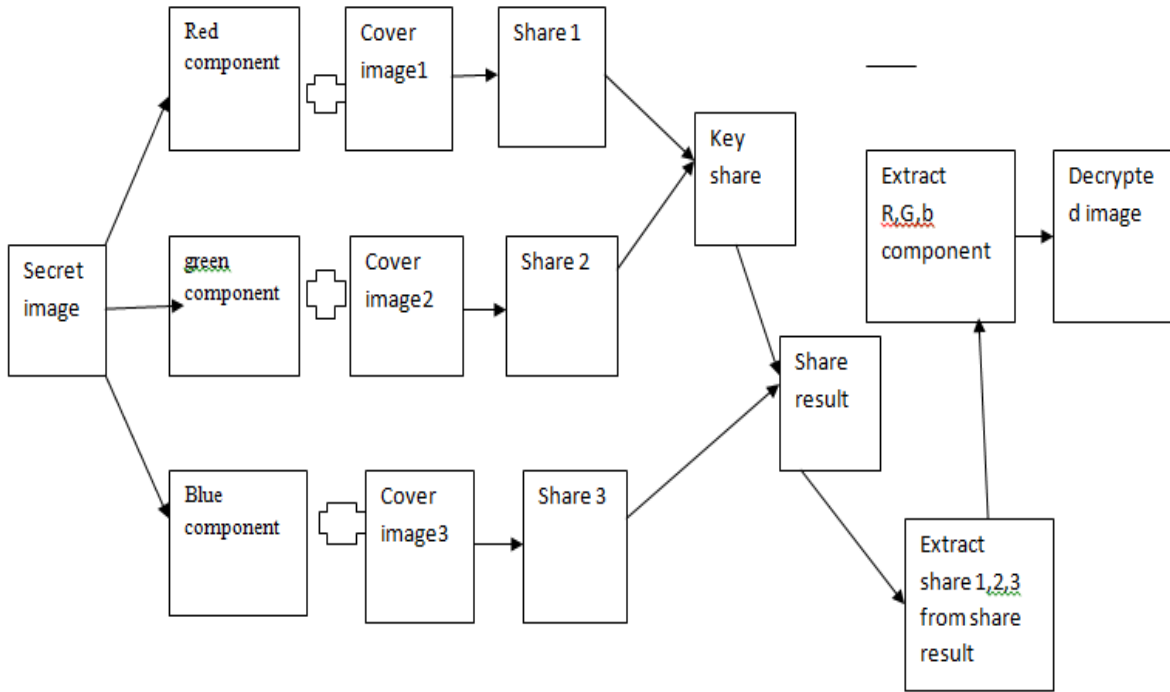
Secret image

Red component

Cover image1

Share 1

green component

Cover image2

Share 2

Blue component

Cover image3

Share 3

Key share

Share result

Extract share 1,2,3 from share result

Extract R,G,b component

Decrypted image